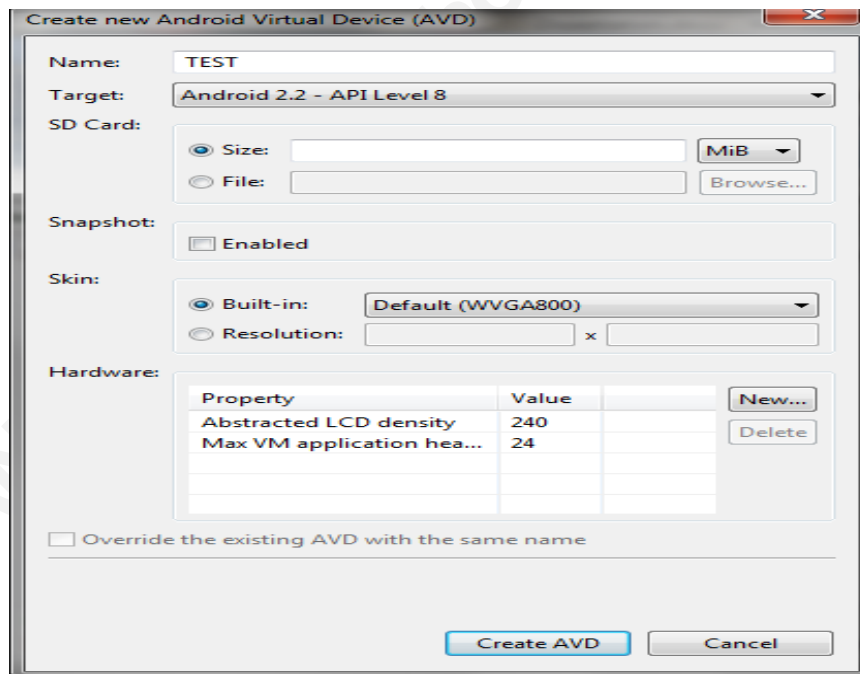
Create new Android Virtual Device (AVD)

Name: TEST

Target: Android 2.2 - API Level 8

SD Card:

Size: MiB

File: Browse...

Snapshot:

Enabled

Skin:

Built-in: Default (WVGA800)

Resolution: x

Hardware:

| Property | Value | |
|---|---|---|
| Abstracted LCD density | 240 | |
| Max VM application hea... | 24 | |

New...

Delete

Override the existing AVD with the same name

Create AVD

Cancel